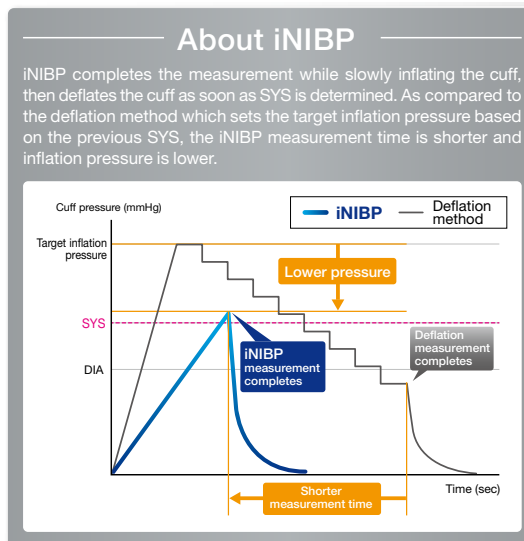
About iNIBP

iNIBP completes the measurement while slowly inflating the cuff, then deflates the cuff as soon as SYS is determined. As compared to the deflation method which sets the target inflation pressure based on the previous SYS, the iNIBP measurement time is shorter and inflation pressure is lower.

Cuff pressure (mmHg)

iNIBP

Deflation method

Target inflation pressure

Lower pressure

SYS

DIA

iNIBP measurement completes

Deflation measurement completes

Time (sec)

Shorter measurement time